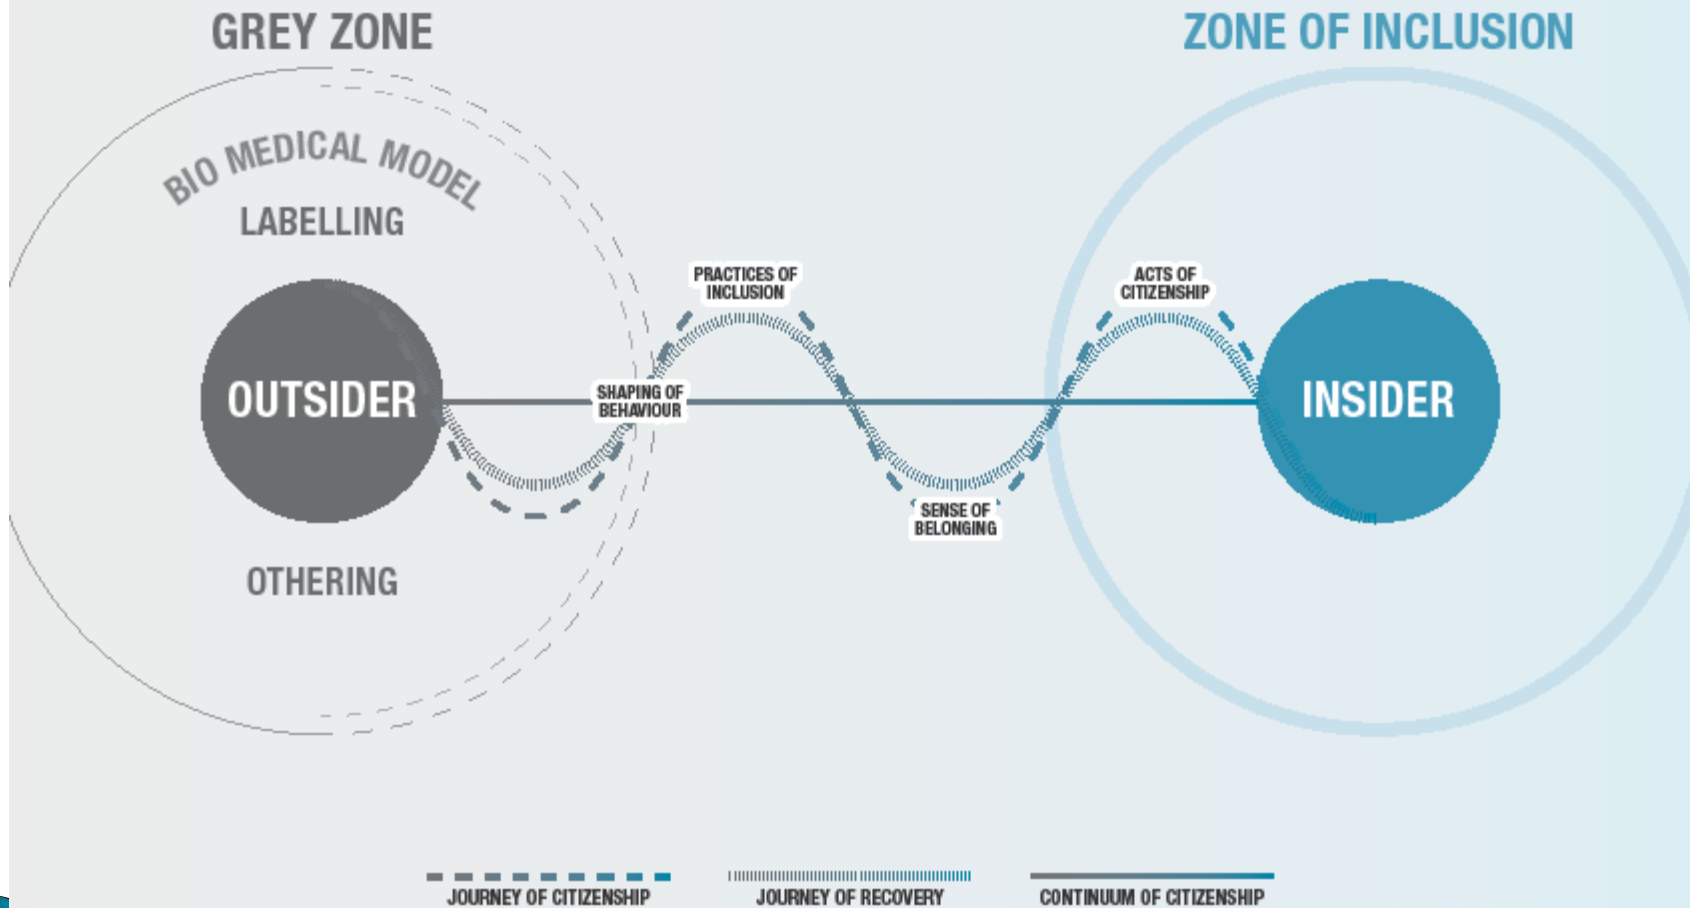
GREY ZONE

ZONE OF INCLUSION

BIO MEDICAL MODEL

LABELLING

OUTSIDER

OTHERING

PRACTICES OF INCLUSION

SHAPING OF BEHAVIOUR

SENSE OF BELONGING

ACTS OF CITIZENSHIP

INSIDER

JOURNEY OF CITIZENSHIP

JOURNEY OF RECOVERY

CONTINUUM OF CITIZENSHIP